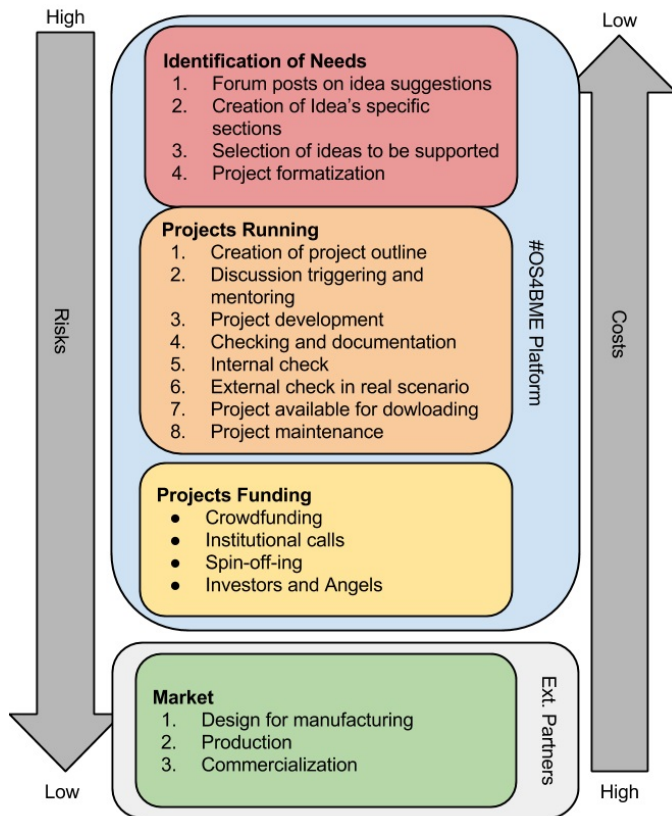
High

Risks

Low

Identification of Needs
1. Forum posts on idea suggestions
2. Creation of Idea's specific sections
3. Selection of ideas to be supported
4. Project formatization

Projects Running
1. Creation of project outline
2. Discussion triggering and mentoring
3. Project development
4. Checking and documentation
5. Internal check
6. External check in real scenario
7. Project available for dowloading
8. Project maintenance

Projects Funding
● Crowdfunding
● Institutional calls
● Spin-off-ing
● Investors and Angels

#OS4BME Platform

Market
1. Design for manufacturing
2. Production
3. Commercialization

Ext. Partners

Low

Costs

High